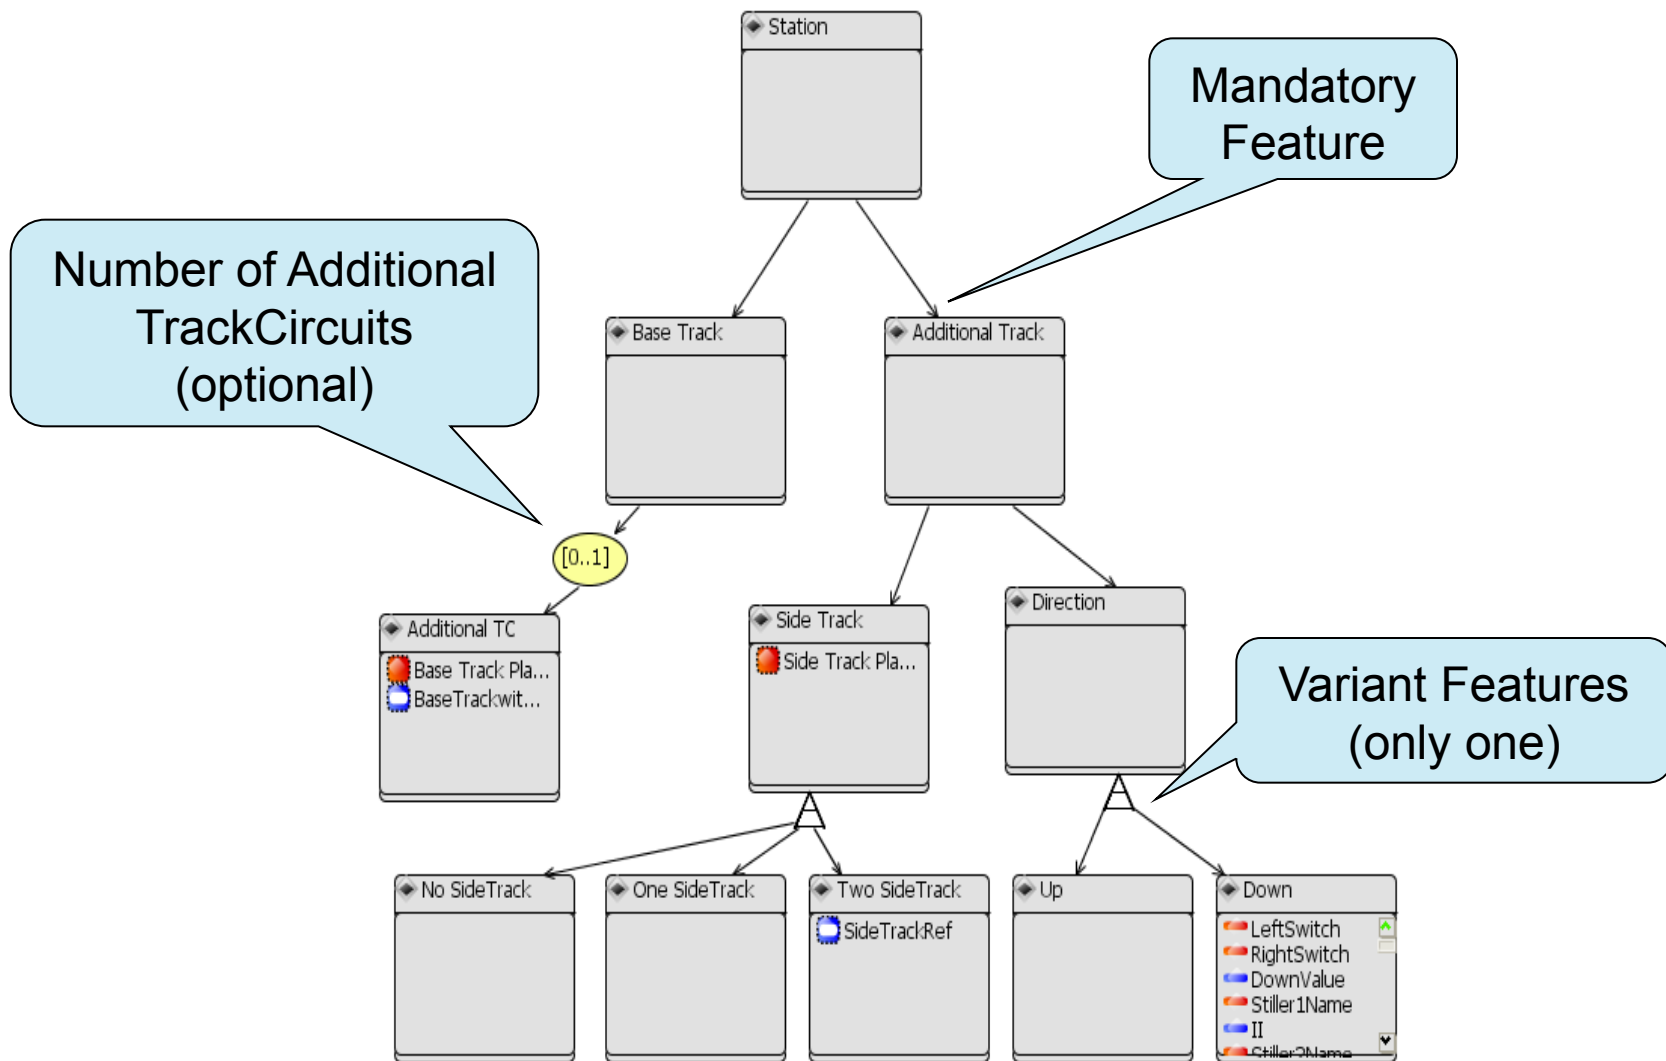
Station

Mandatory Feature

Number of Additional TrackCircuits (optional)

Base Track

Additional Track

[0..1]

Additional TC

Base Track Pla...

BaseTrackwit...

Side Track

Side Track Pla...

Direction

Variant Features (only one)

No SideTrack

One SideTrack

Two SideTrack

SideTrackRef

Up

Down

LeftSwitch

RightSwitch

DownValue

Stiller1Name

II

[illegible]